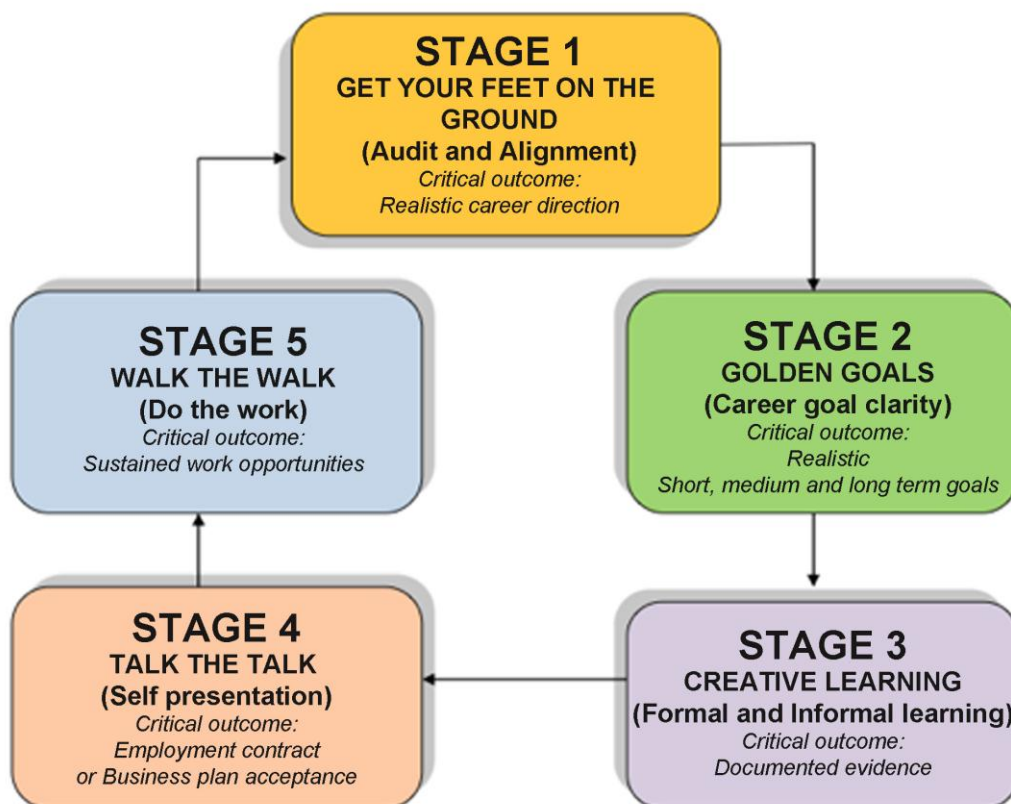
STAGE 1
GET YOUR FEET ON THE GROUND
(Audit and Alignment)
Critical outcome:
Realistic career direction

STAGE 2
GOLDEN GOALS
(Career goal clarity)
Critical outcome:
Realistic
Short, medium and long term goals

STAGE 3
CREATIVE LEARNING
(Formal and Informal learning)
Critical outcome:
Documented evidence

STAGE 4
TALK THE TALK
(Self presentation)
Critical outcome:
Employment contract
or Business plan acceptance

STAGE 5
WALK THE WALK
(Do the work)
Critical outcome:
Sustained work opportunities